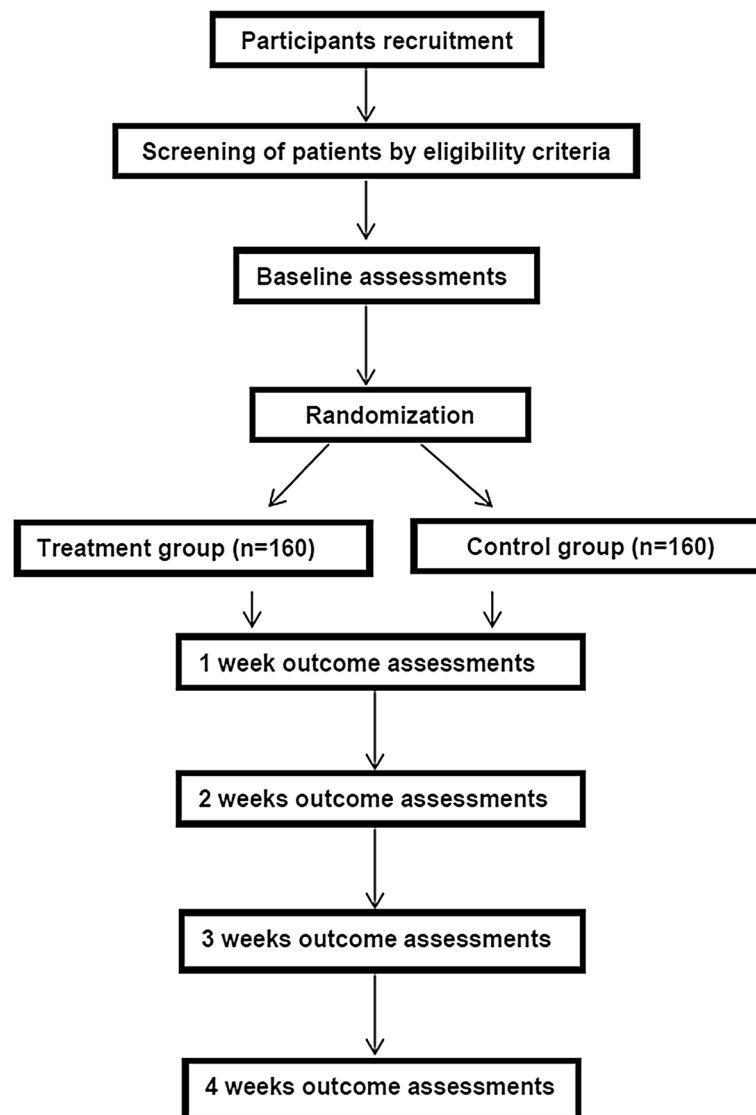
Participants recruitment

Screening of patients by eligibility criteria

Baseline assessments

Randomization

Treatment group (n=160)

Control group (n=160)

1 week outcome assessments

2 weeks outcome assessments

3 weeks outcome assessments

4 weeks outcome assessments